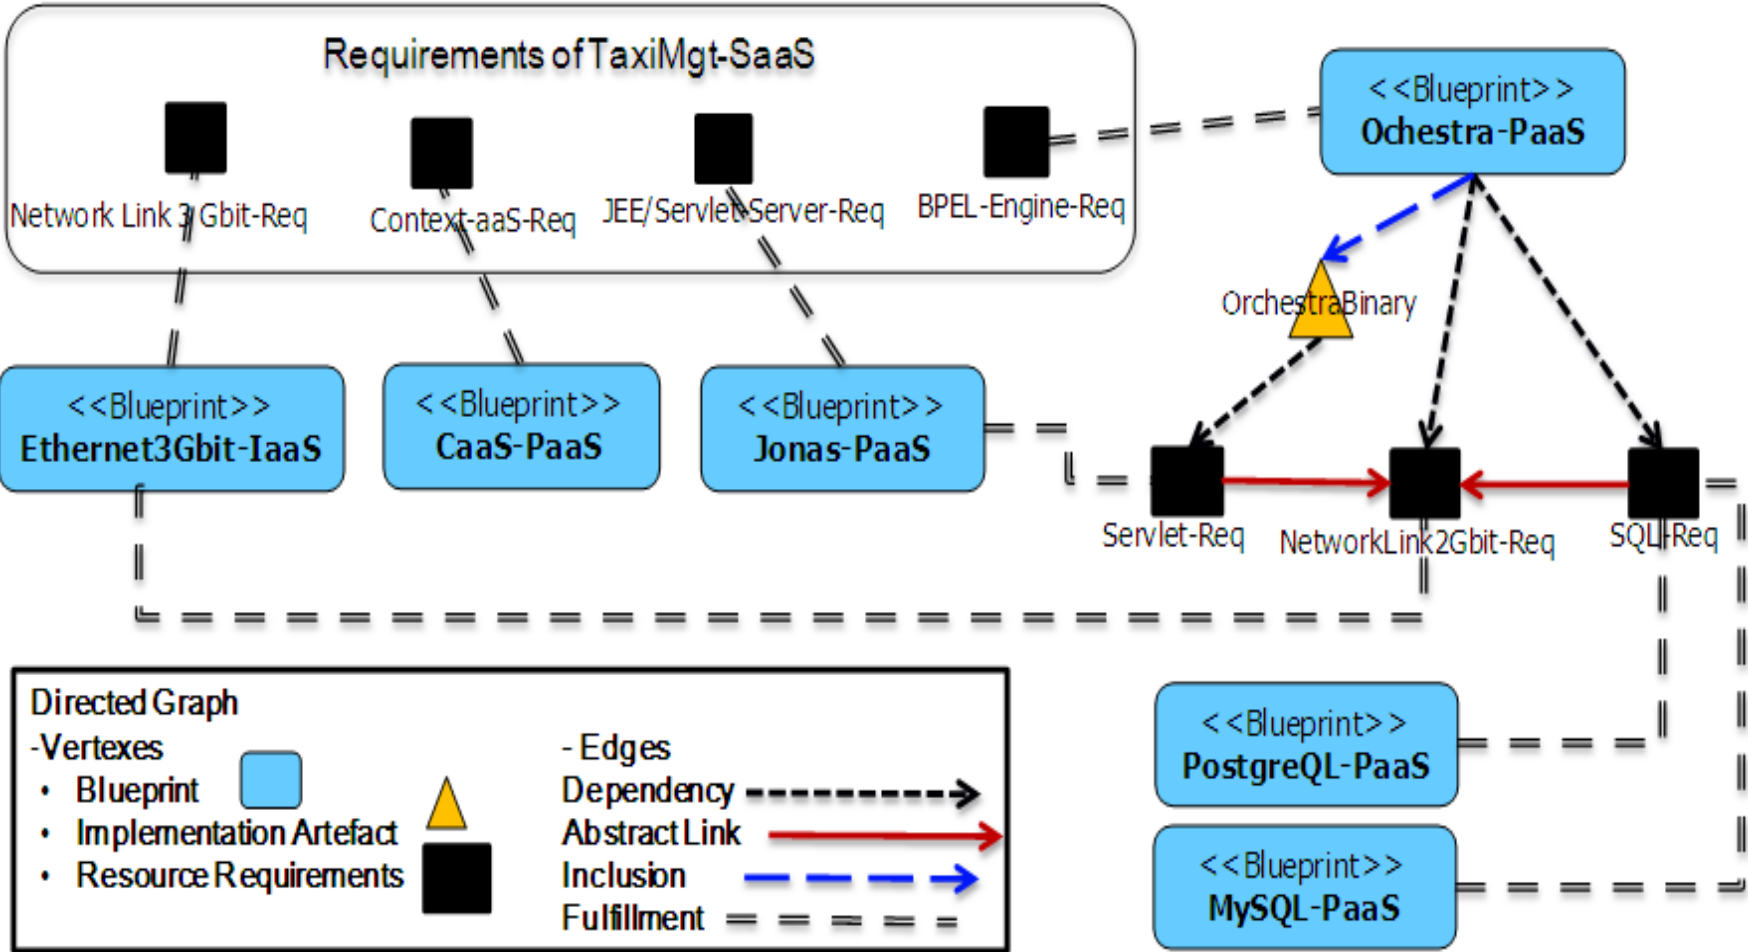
Requirements of TaxiMgt-SaaS

Network Link 3 Gbit-Req

Context-aaS-Req

JEE/Servlet-Server-Req

BPEL-Engine-Req

<<Blueprint>>
Ochestra-PaaS

OrchestraBinary

<<Blueprint>>
Ethernet3Gbit-IaaS

<<Blueprint>>
CaaS-PaaS

<<Blueprint>>
Jonas-PaaS

Servlet-Req

NetworkLink2Gbit-Req

SQL-Req

<<Blueprint>>
PostgreQL-PaaS

<<Blueprint>>
MySQL-PaaS

Directed Graph
-Vertexes
• Blueprint
• Implementation Artefact
• Resource Requirements

- Edges
Dependency
Abstract Link
Inclusion
Fulfillment